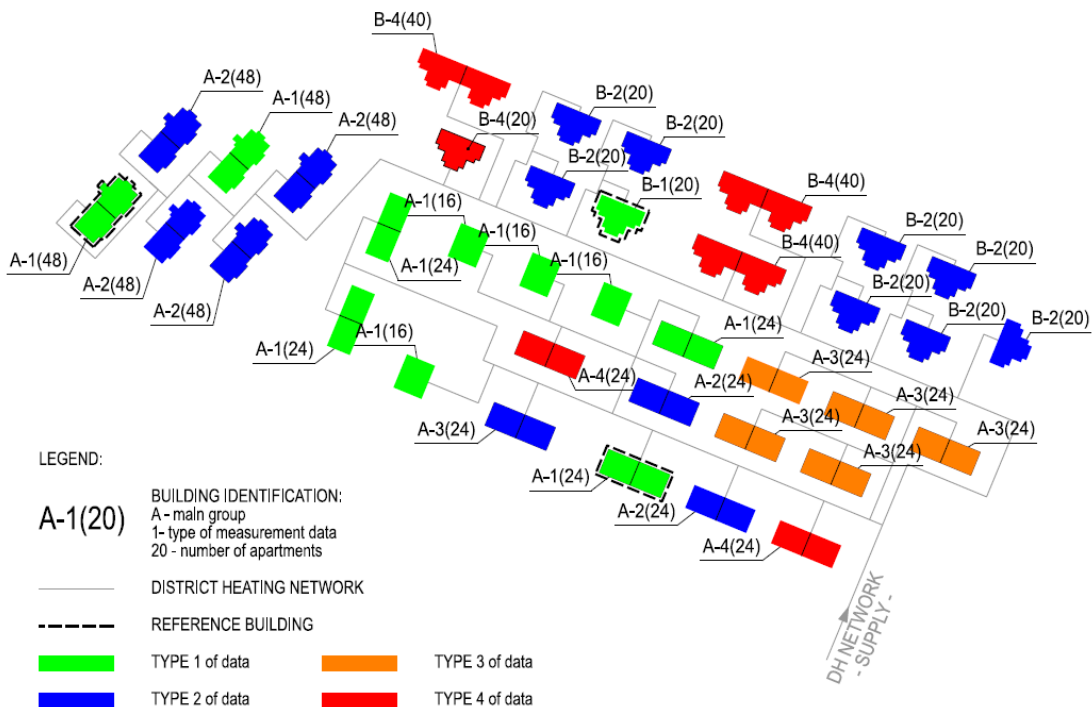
B-4(40)

A-2(48)

A-1(48)

A-2(48)

B-2(20)

B-4(20)

B-2(20)

B-2(20)

B-1(20)

B-4(40)

A-1(16)

A-1(16)

A-1(24)

A-1(16)

B-4(40)

B-2(20)

B-2(20)

B-2(20)

B-2(20)

B-2(20)

A-1(48)

A-2(48)

A-2(48)

A-1(24)

A-1(16)

A-1(24)

A-4(24)

A-2(24)

A-3(24)

A-3(24)

A-3(24)

A-3(24)

A-3(24)

A-3(24)

A-1(24)

A-2(24)

A-4(24)

LEGEND:

A-1(20)

BUILDING IDENTIFICATION:
A - main group
1- type of measurement data
20 - number of apartments

DISTRICT HEATING NETWORK

REFERENCE BUILDING

TYPE 1 of data

TYPE 2 of data

TYPE 3 of data

TYPE 4 of data

DH NETWORK - SUPPLY -